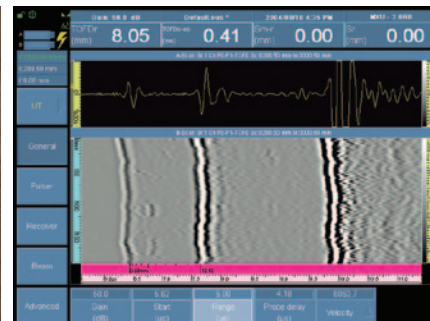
Gain: 58.0 dB
Default.ows *
2004/08/10 4:35 PM
TOFDdr (mm) 8.05
TOFDdv (mm) 0.41
S(mm) 0.00
(mm) 0.00
UT
General
Pulser
Receiver
Beam
Advanced
58.0 Gain (dB)
5.62 Start (us)
5.00 Range (us)
4.18 Probe delay (us)
Velocity